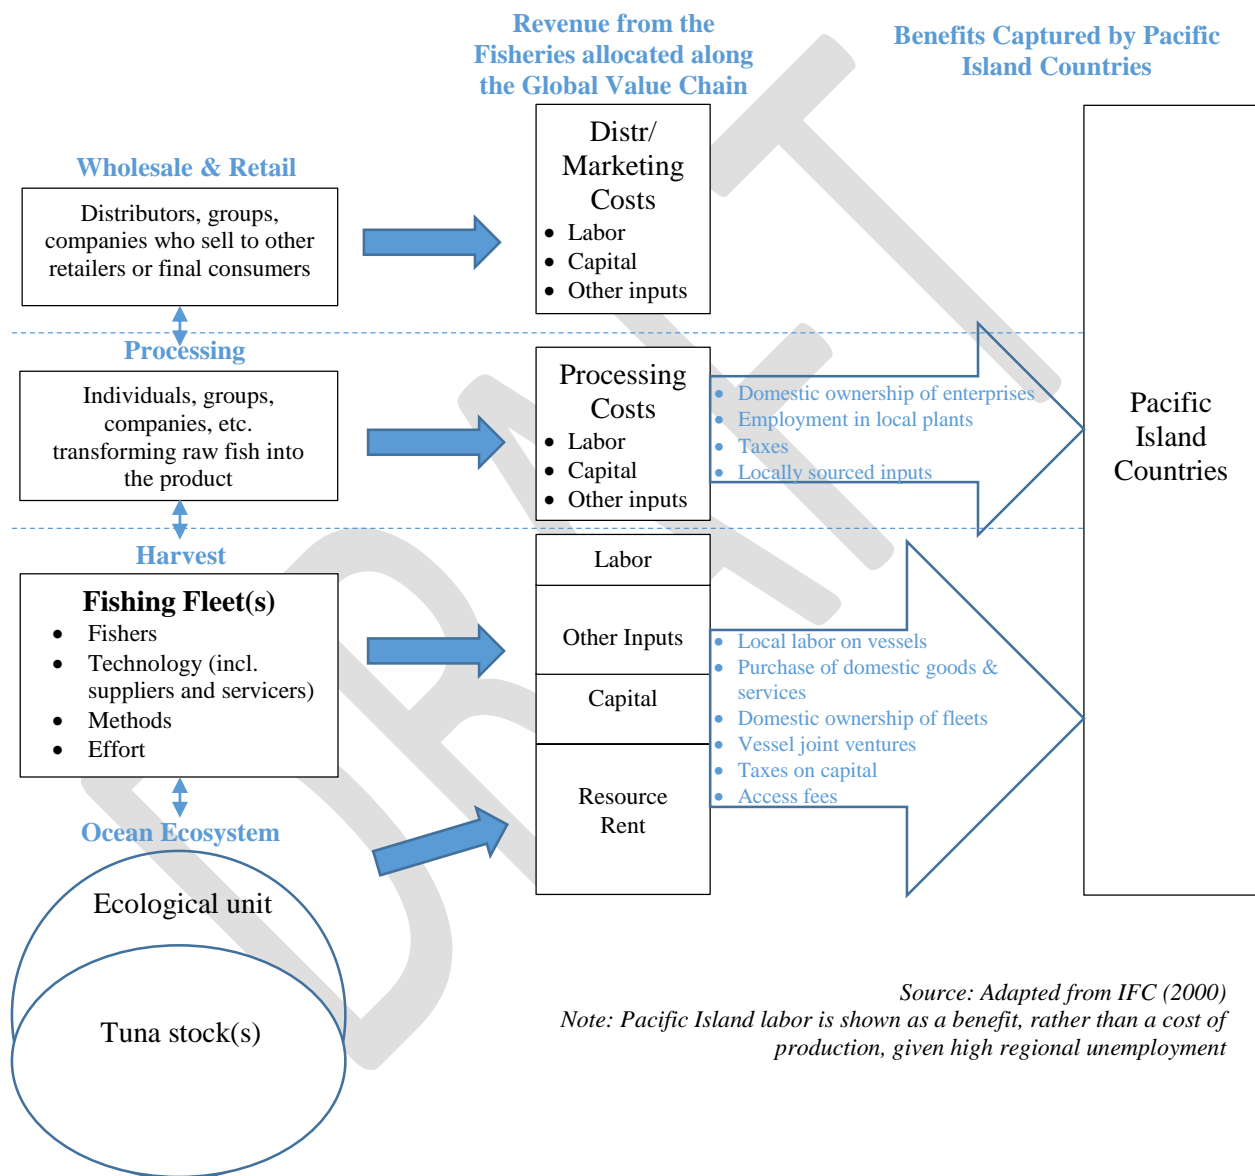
Revenue from the Fisheries allocated along the Global Value Chain

Benefits Captured by Pacific Island Countries

Wholesale & Retail

Distributors, groups, companies who sell to other retailers or final consumers

Distr/ Marketing Costs
- Labor
- Capital
- Other inputs

Processing

Individuals, groups, companies, etc. transforming raw fish into the product

Processing Costs
- Labor
- Capital
- Other inputs

- Domestic ownership of enterprises
- Employment in local plants
- Taxes
- Locally sourced inputs

Pacific Island Countries

Harvest

Fishing Fleet(s)
- Fishers
- Technology (incl. suppliers and servicers)
- Methods
- Effort

Labor

Other Inputs

Capital

Resource Rent

- Local labor on vessels
- Purchase of domestic goods & services
- Domestic ownership of fleets
- Vessel joint ventures
- Taxes on capital
- Access fees

Ocean Ecosystem

Ecological unit

Tuna stock(s)

DRAFT

Source: Adapted from IFC (2000)
Note: Pacific Island labor is shown as a benefit, rather than a cost of production, given high regional unemployment